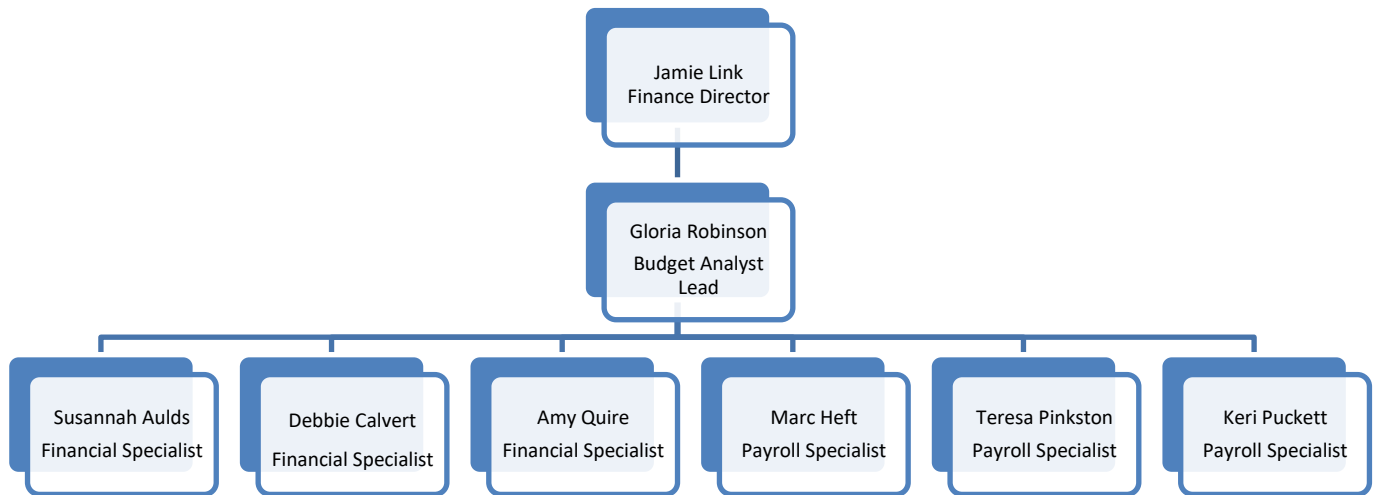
Jamie Link
Finance Director

Gloria Robinson
Budget Analyst Lead

Susannah Aulds
Financial Specialist

Debbie Calvert
Financial Specialist

Amy Quire
Financial Specialist

Marc Heft
Payroll Specialist

Teresa Pinkston
Payroll Specialist

Keri Puckett
Payroll Specialist